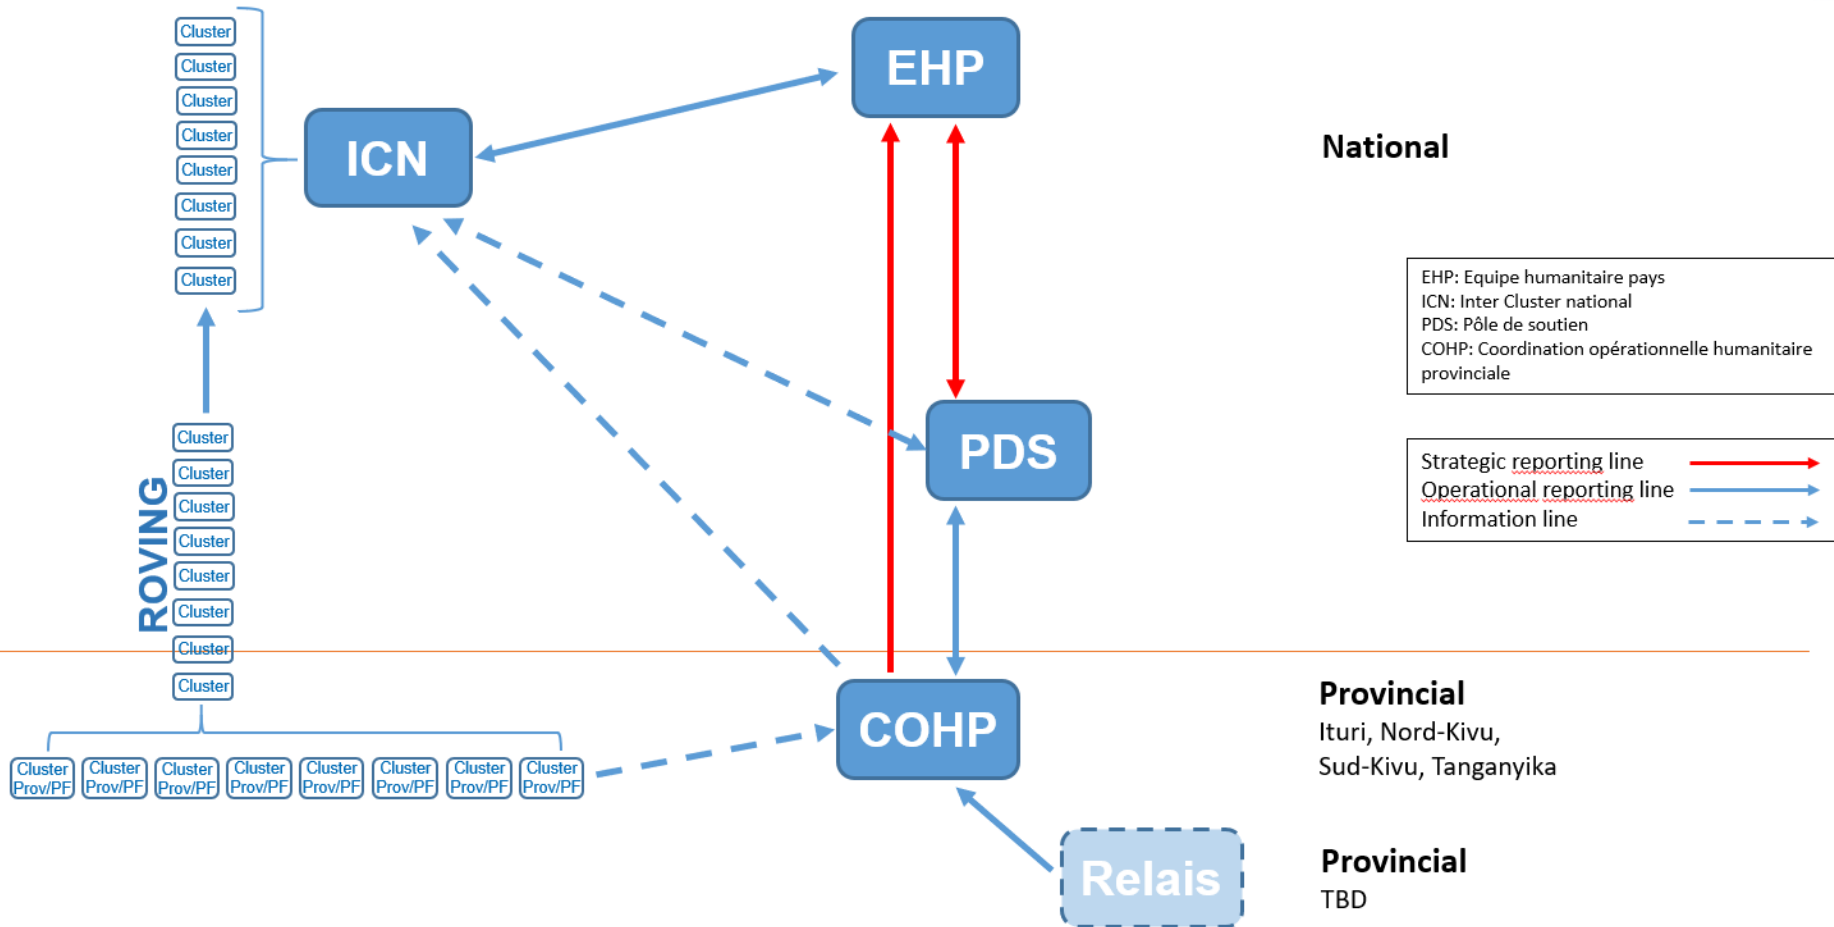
Cluster
Cluster
Cluster
Cluster
Cluster
Cluster
Cluster
Cluster

ICN

EHP

National

EHP: Equipe humanitaire pays
ICN: Inter Cluster national
PDS: Pôle de soutien
COHP: Coordination opérationnelle humanitaire provinciale

PDS

Strategic reporting line
Operational reporting line
Information line

ROVING

Cluster
Cluster
Cluster
Cluster
Cluster
Cluster
Cluster
Cluster

COHP

Provincial
Ituri, Nord-Kivu, Sud-Kivu, Tanganyika

Cluster Prov/PF
Cluster Prov/PF
Cluster Prov/PF
Cluster Prov/PF
Cluster Prov/PF
Cluster Prov/PF
Cluster Prov/PF
Cluster Prov/PF

Relais

Provincial
TBD